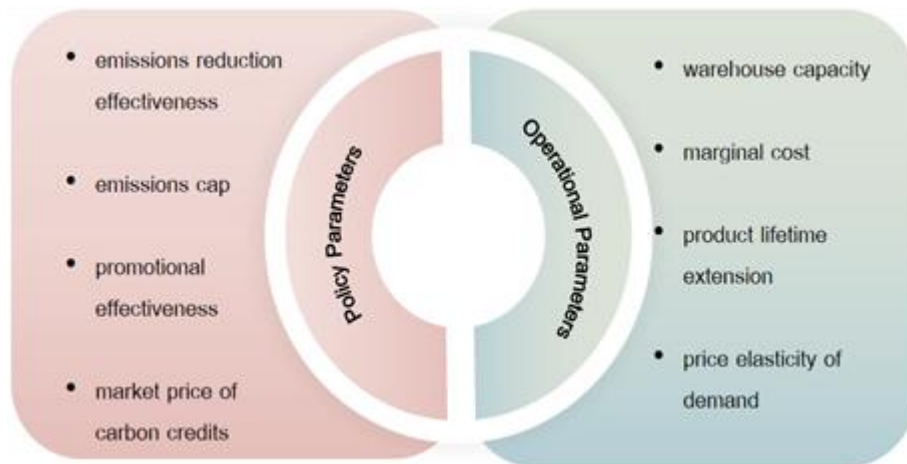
- emissions reduction effectiveness
- emissions cap
- promotional effectiveness
- market price of carbon credits

Policy Parameters

Operational Parameters

- warehouse capacity
- marginal cost
- product lifetime extension
- price elasticity of demand